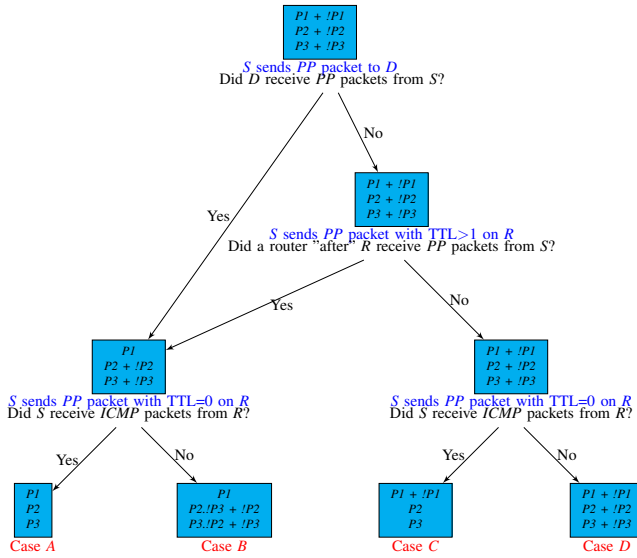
P1 + !P1
P2 + !P2
P3 + !P3

S sends PP packet to D
Did D receive PP packets from S?

Yes

No

P1 + !P1
P2 + !P2
P3 + !P3

S sends PP packet with TTL>1 on R
Did a router "after" R receive PP packets from S?

Yes

No

P1
P2 + !P2
P3 + !P3

S sends PP packet with TTL=0 on R
Did S receive ICMP packets from R?

P1 + !P1
P2 + !P2
P3 + !P3

S sends PP packet with TTL=0 on R
Did S receive ICMP packets from R?

Yes

No

Yes

No

P1
P2
P3

Case A

P1
P2.!P3 + !P2
P3.!P2 + !P3

Case B

P1 + !P1
P2
P3

Case C

P1 + !P1
P2 + !P2
P3 + !P3

Case D